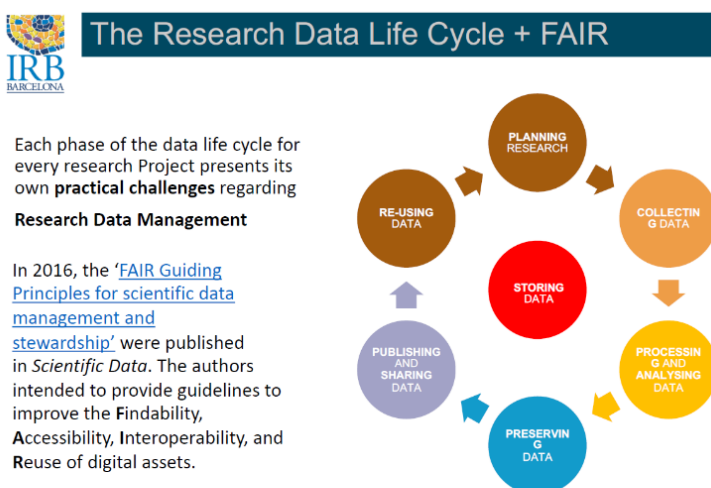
IRB BARCELONA

The Research Data Life Cycle + FAIR

Each phase of the data life cycle for every research Project presents its own **practical challenges** regarding

**Research Data Management**

In 2016, the 'FAIR Guiding Principles for scientific data management and stewardship' were published in *Scientific Data*. The authors intended to provide guidelines to improve the **F**indability, **A**ccessibility, **I**nteroperability, and **R**euse of digital assets.

PLANNING RESEARCH

COLLECTIN G DATA

PROCESSIN G AND ANALYSING DATA

PRESERVIN G DATA

PUBLISHING AND SHARING DATA

RE-USING DATA

STORING DATA